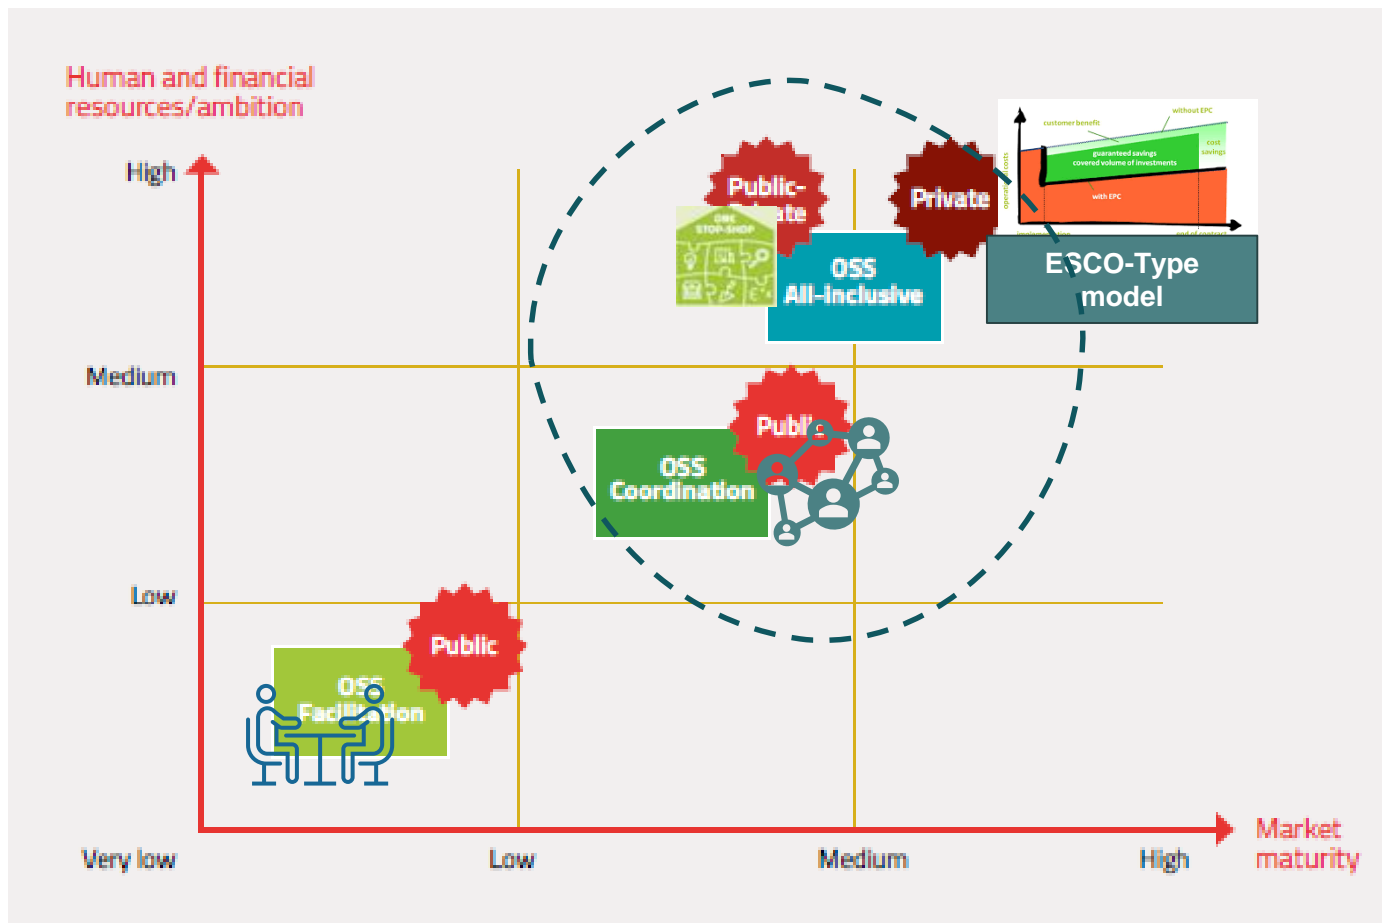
Human and financial resources/ambition

High

Medium

Low

Very low

Low

Medium

High

Market maturity

Public-
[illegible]ate

ONE STOP-SHOP

Private

customer benefit

without EPC

guaranteed savings

covered volume of investments

cost savings

with EPC

OSS
All-inclusive

ESCO-Type model

Publ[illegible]

OSS
Coordination

Public

OSS
Facilitation